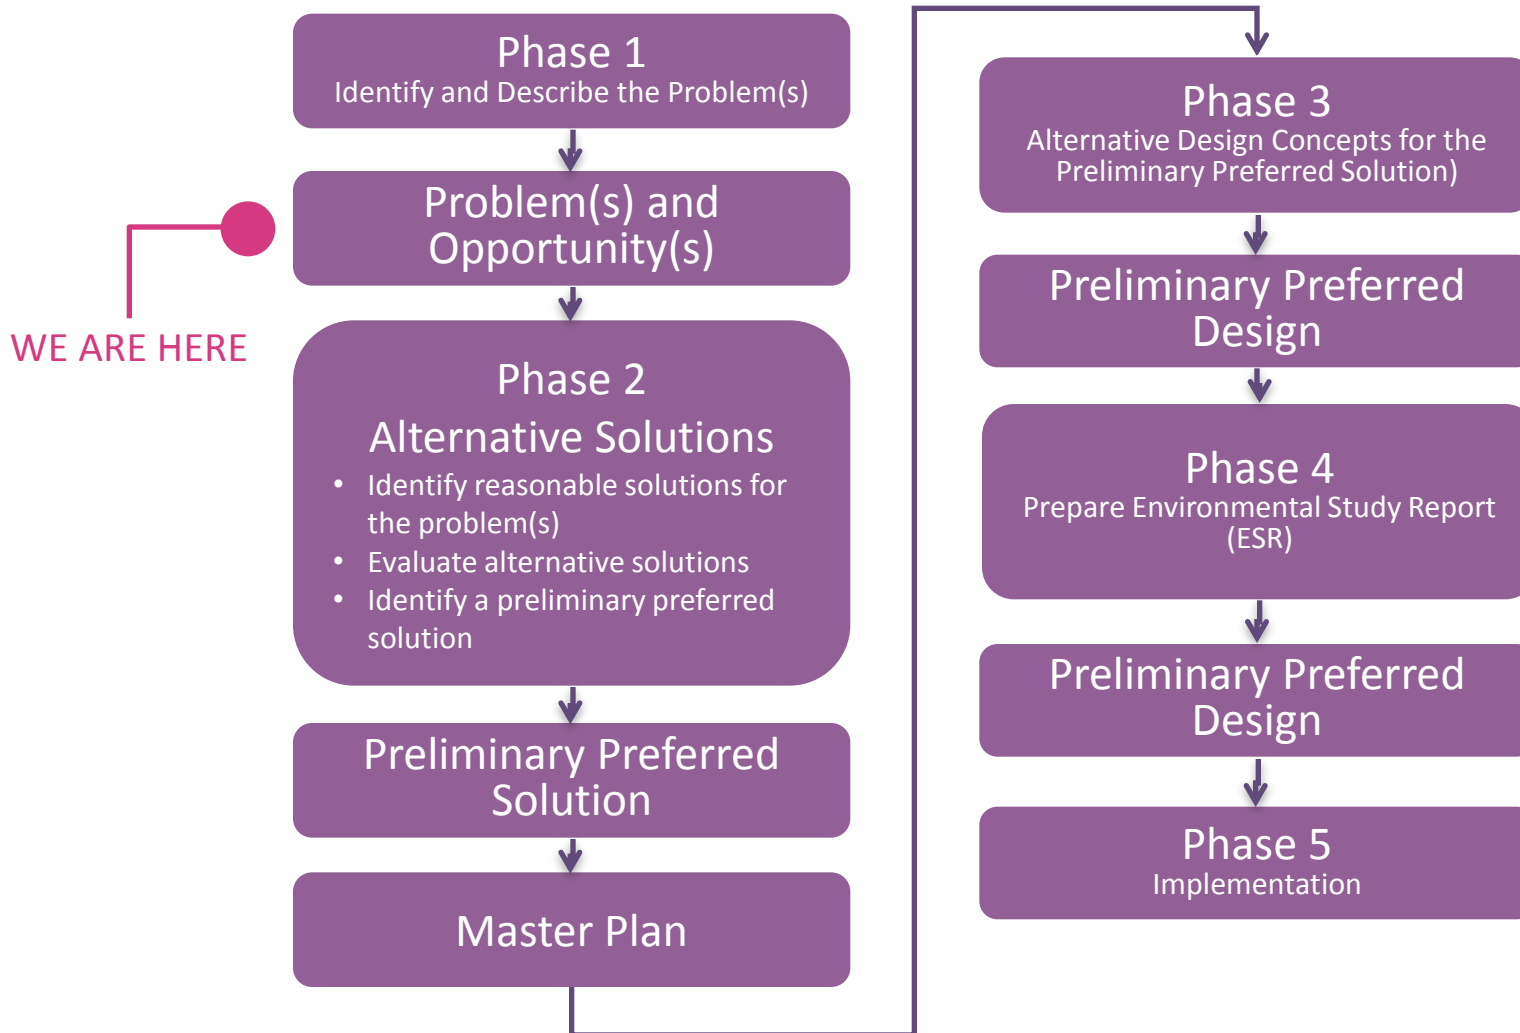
Phase 1
Identify and Describe the Problem(s)

Problem(s) and Opportunity(s)

WE ARE HERE

Phase 2
Alternative Solutions
• Identify reasonable solutions for the problem(s)
• Evaluate alternative solutions
• Identify a preliminary preferred solution

Preliminary Preferred Solution

Master Plan

Phase 3
Alternative Design Concepts for the Preliminary Preferred Solution)

Preliminary Preferred Design

Phase 4
Prepare Environmental Study Report (ESR)

Preliminary Preferred Design

Phase 5
Implementation